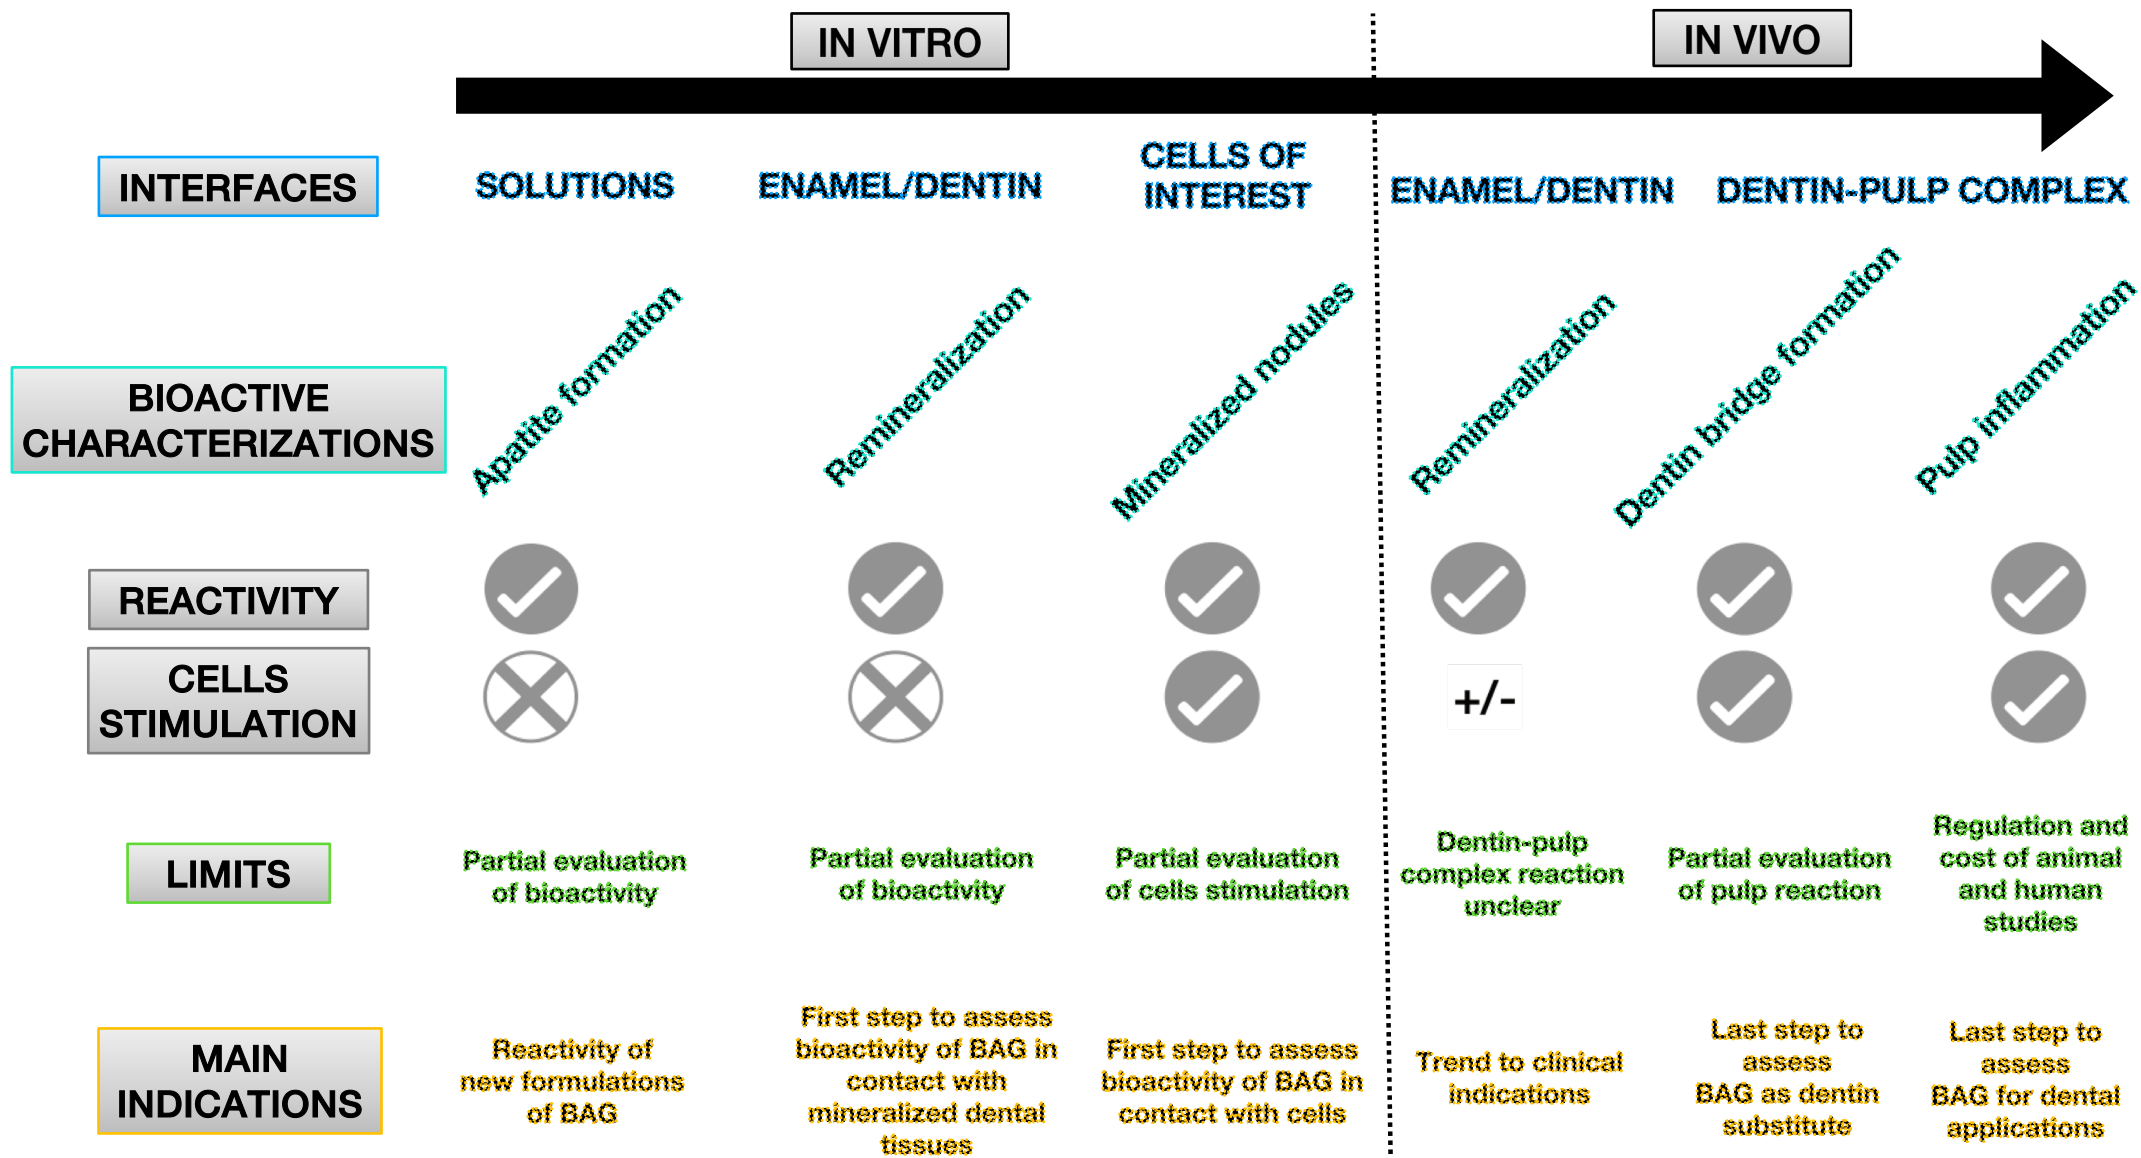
IN VITRO

IN VIVO

INTERFACES

SOLUTIONS

ENAMEL/DENTIN

CELLS OF INTEREST

ENAMEL/DENTIN

DENTIN-PULP COMPLEX

BIOACTIVE CHARACTERIZATIONS

Apatite formation

Remineralization

Mineralized nodules

Remineralization

Dentin bridge formation

Pulp inflammation

REACTIVITY

CELLS STIMULATION

+/-

LIMITS

Partial evaluation of bioactivity

Partial evaluation of bioactivity

Partial evaluation of cells stimulation

Dentin-pulp complex reaction unclear

Partial evaluation of pulp reaction

Regulation and cost of animal and human studies

MAIN INDICATIONS

Reactivity of new formulations of BAG

First step to assess bioactivity of BAG in contact with mineralized dental tissues

First step to assess bioactivity of BAG in contact with cells

Trend to clinical indications

Last step to assess BAG as dentin substitute

Last step to assess BAG for dental applications